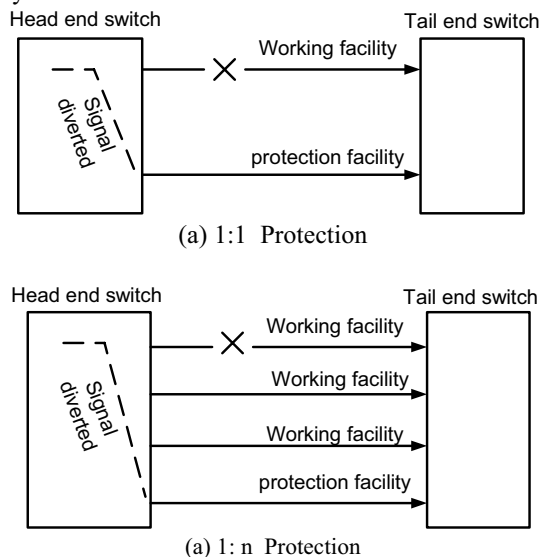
Head end switch
Tail end switch
Working facility
Signal diverted
protection facility
(a) 1:1 Protection

Head end switch
Tail end switch
Working facility
Working facility
Working facility
Signal diverted
protection facility
(a) 1: n Protection